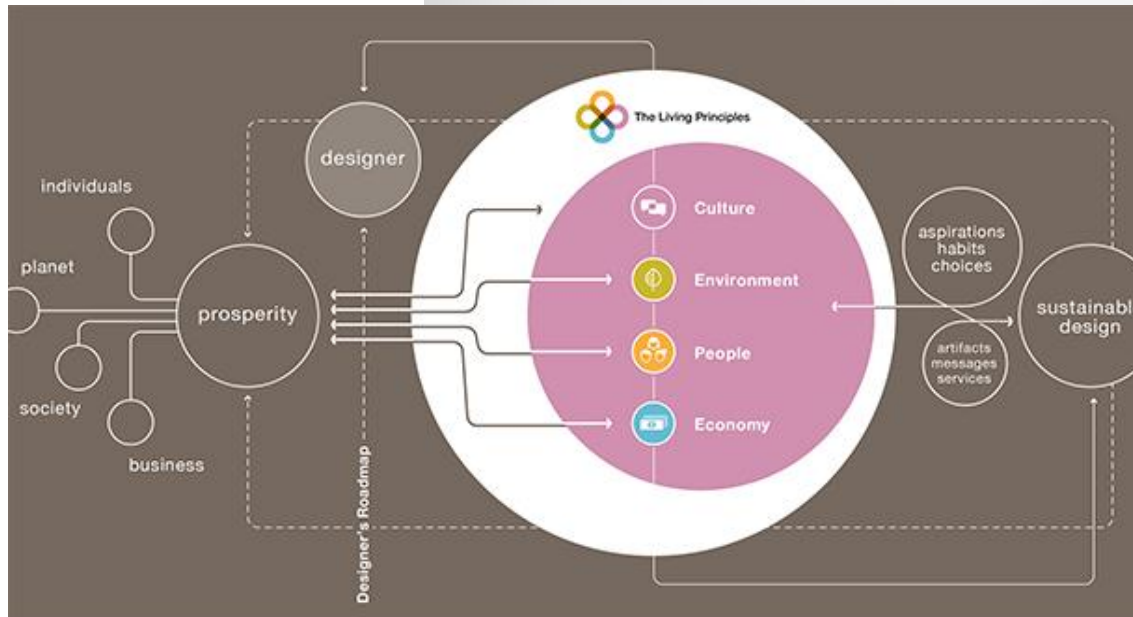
The Living Principles

designer

individuals

planet

prosperity

society

business

Designer's Roadmap

Culture

Environment

People

Economy

aspirations
habits
choices

artifacts
messages
services

sustainabl
design